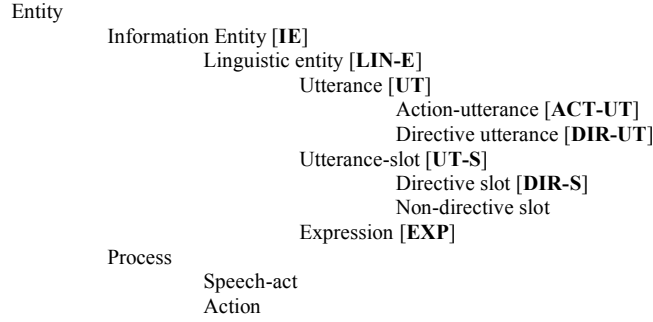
Entity
Information Entity [**IE**]
Linguistic entity [**LIN-E**]
Utterance [**UT**]
Action-utterance [**ACT-UT**]
Directive utterance [**DIR-UT**]
Utterance-slot [**UT-S**]
Directive slot [**DIR-S**]
Non-directive slot
Expression [**EXP**]
Process
Speech-act
Action